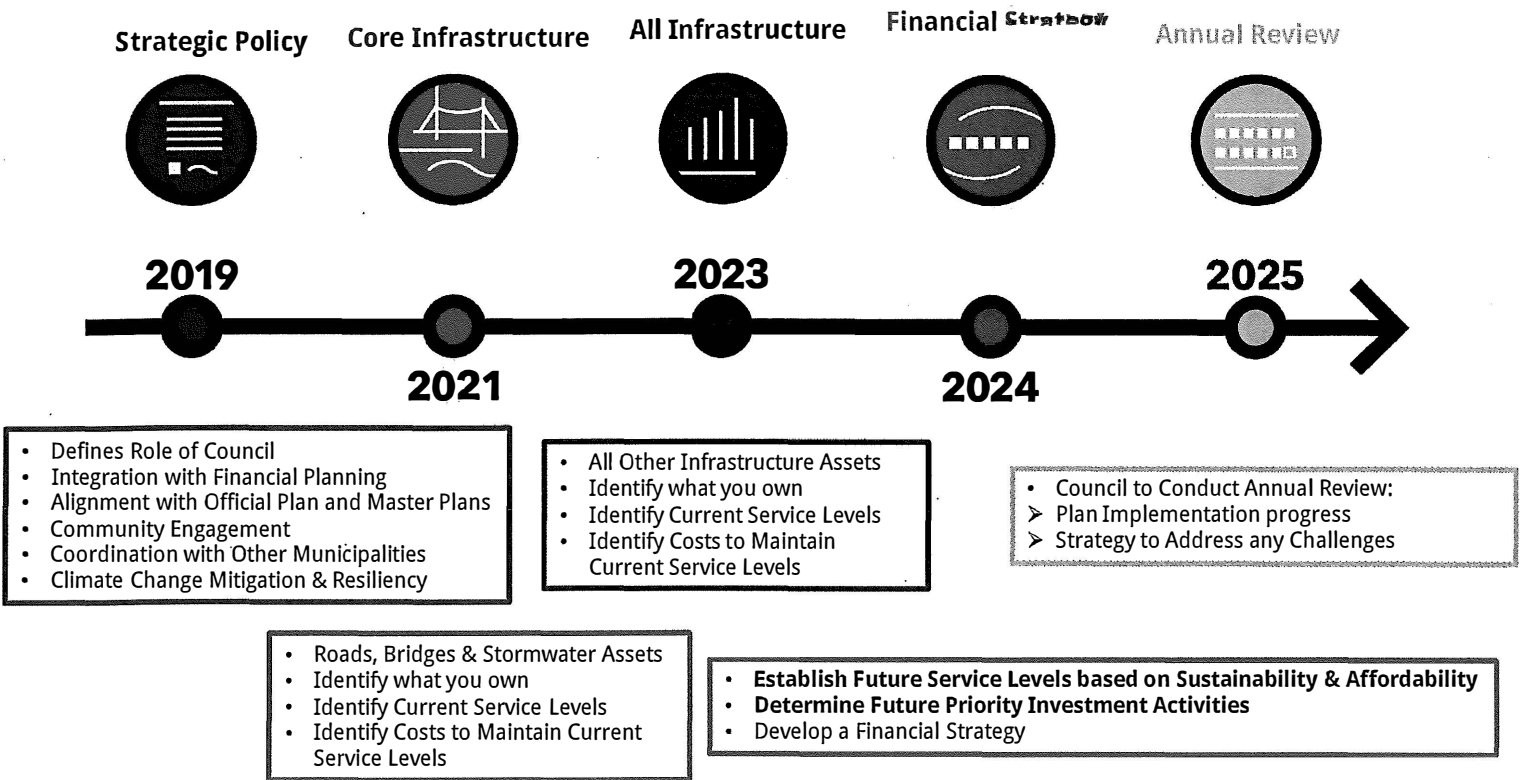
Strategic Policy

Core Infrastructure

All Infrastructure

Financial Strategy

Annual Review

2019

2021

2023

2024

2025

- Defines Role of Council
- Integration with Financial Planning
- Alignment with Official Plan and Master Plans
- Community Engagement
- Coordination with Other Municipalities
- Climate Change Mitigation & Resiliency

- All Other Infrastructure Assets
- Identify what you own
- Identify Current Service Levels
- Identify Costs to Maintain Current Service Levels

- Council to Conduct Annual Review:
➢ Plan Implementation progress
➢ Strategy to Address any Challenges

- Roads, Bridges & Stormwater Assets
- Identify what you own
- Identify Current Service Levels
- Identify Costs to Maintain Current Service Levels

- Establish Future Service Levels based on Sustainability & Affordability
- Determine Future Priority Investment Activities
- Develop a Financial Strategy